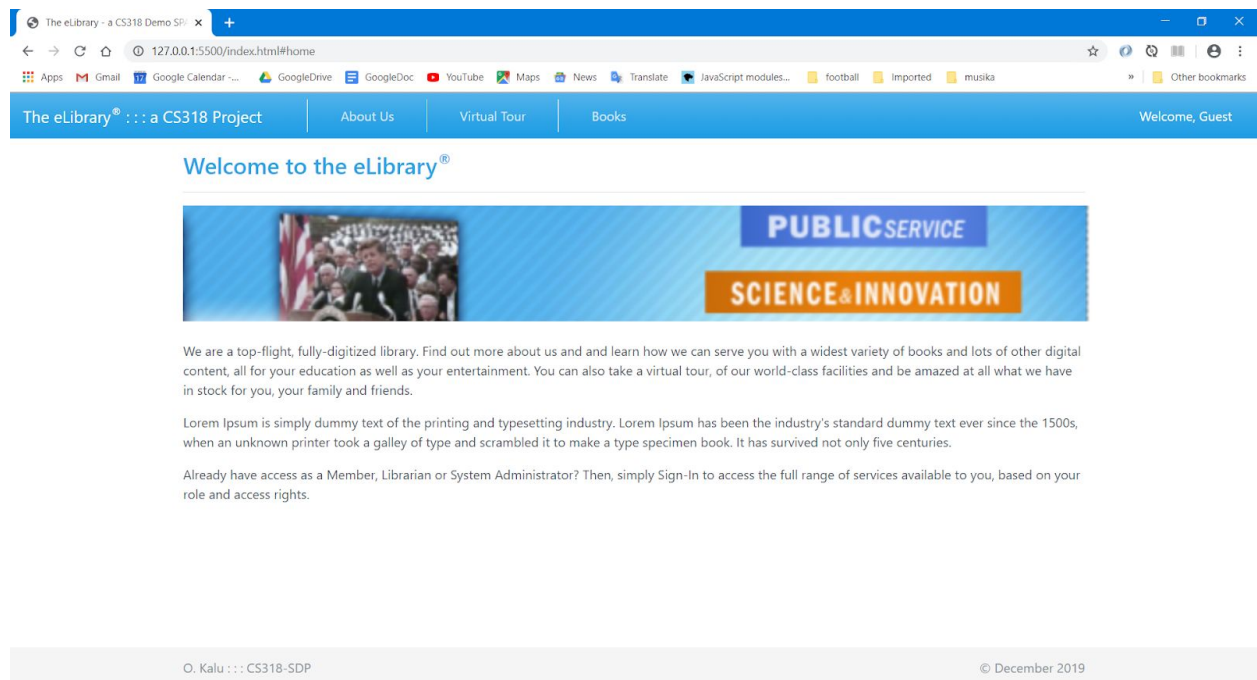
The eLibrary - a CS318 Demo SP ×

127.0.0.1:5500/index.html#home

Apps Gmail Google Calendar -... GoogleDrive GoogleDoc YouTube Maps News Translate JavaScript modules... football Imported musika » Other bookmarks

The eLibrary® : : : a CS318 Project About Us Virtual Tour Books Welcome, Guest

Welcome to the eLibrary®

PUBLIC SERVICE

SCIENCE & INNOVATION

We are a top-flight, fully-digitized library. Find out more about us and and learn how we can serve you with a widest variety of books and lots of other digital content, all for your education as well as your entertainment. You can also take a virtual tour, of our world-class facilities and be amazed at all what we have in stock for you, your family and friends.

Lorem Ipsum is simply dummy text of the printing and typesetting industry. Lorem Ipsum has been the industry's standard dummy text ever since the 1500s, when an unknown printer took a galley of type and scrambled it to make a type specimen book. It has survived not only five centuries.

Already have access as a Member, Librarian or System Administrator? Then, simply Sign-In to access the full range of services available to you, based on your role and access rights.

O. Kalu : : : CS318-SDP © December 2019